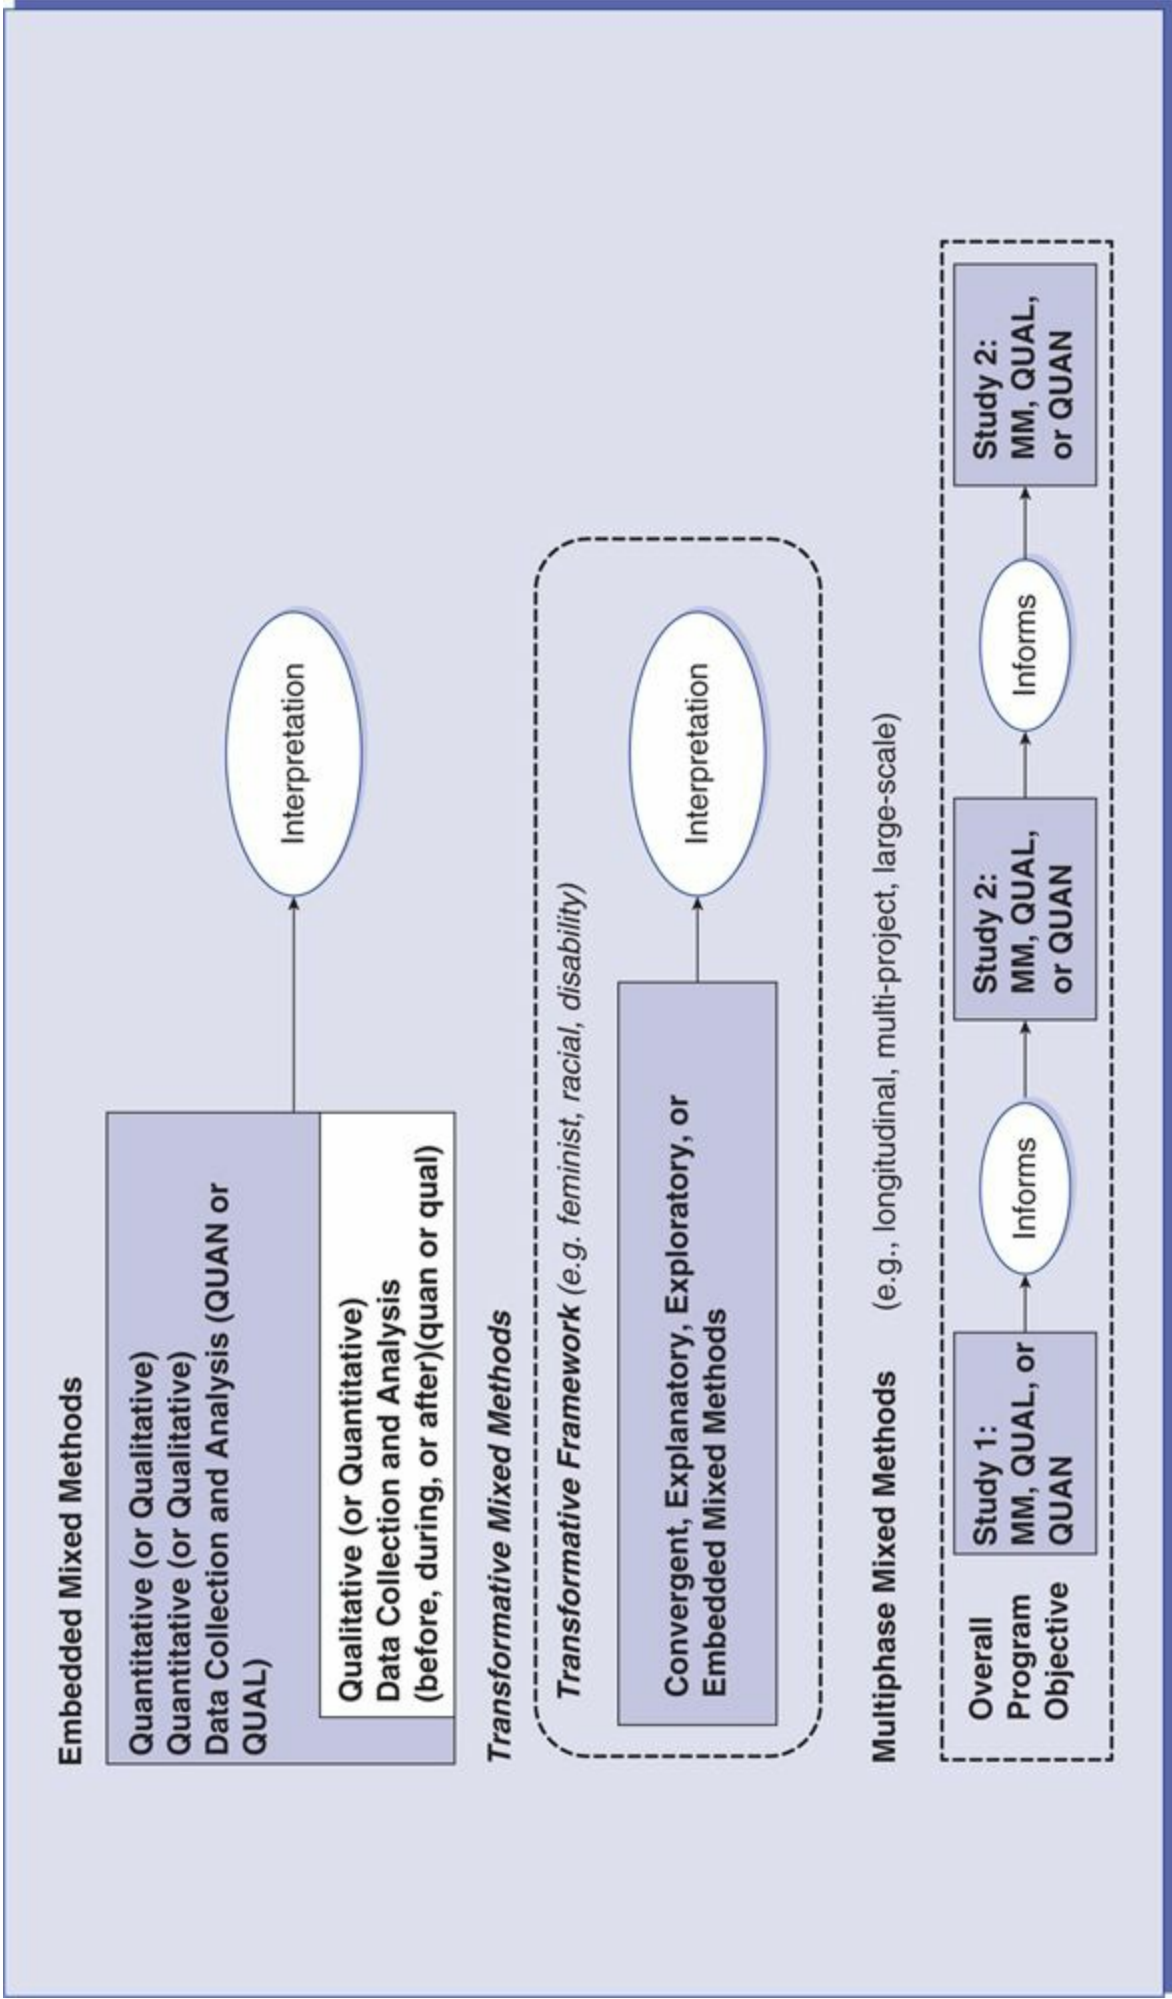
Embedded Mixed Methods

Quantitative (or Qualitative)
Quantitative (or Qualitative)
Data Collection and Analysis (QUAN or QUAL)

Qualitative (or Quantitative)
Data Collection and Analysis
(before, during, or after)(quan or qual)

Interpretation

Transformative Mixed Methods

Transformative Framework (e.g. feminist, racial, disability)

Convergent, Explanatory, Exploratory, or Embedded Mixed Methods

Interpretation

Multiphase Mixed Methods (e.g., longitudinal, multi-project, large-scale)

Overall Program Objective

Study 1: MM, QUAL, or QUAN

Informs

Study 2: MM, QUAL, or QUAN

Informs

Study 2: MM, QUAL, or QUAN